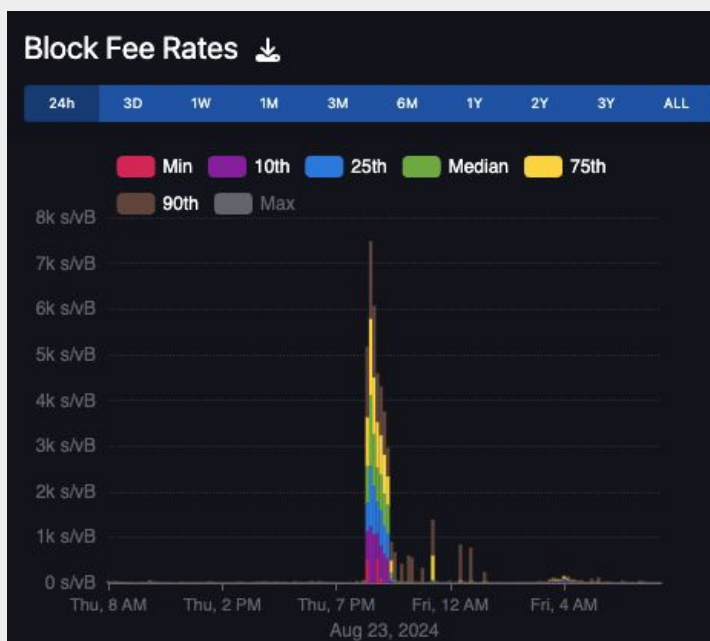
Block Fee Rates

24h 3D 1W 1M 3M 6M 1Y 2Y 3Y ALL

Min 10th 25th Median 75th 90th Max

8k s/vB
7k s/vB
6k s/vB
5k s/vB
4k s/vB
3k s/vB
2k s/vB
1k s/vB
0 s/vB

Thu, 8 AM Thu, 2 PM Thu, 7 PM Fri, 12 AM Fri, 4 AM
Aug 23, 2024